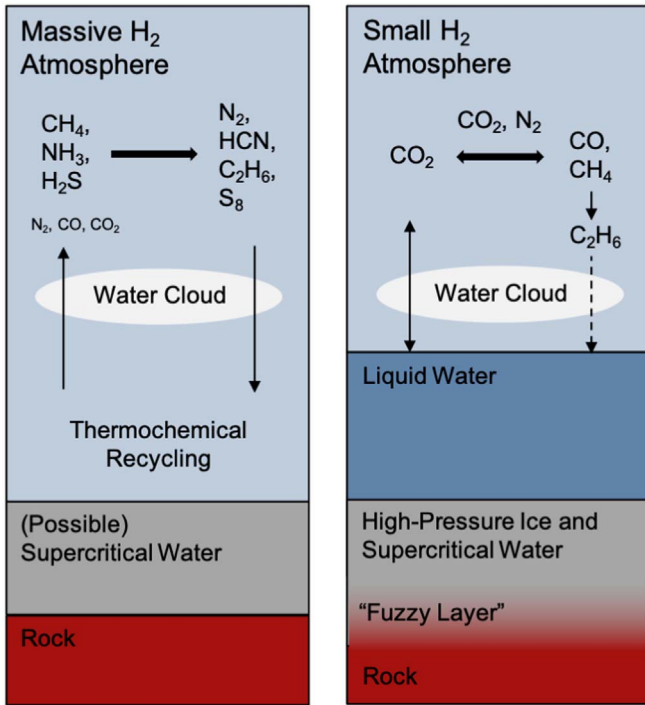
Massive $H_2$ Atmosphere

$CH_4$, $NH_3$, $H_2S$

$N_2$, HCN, $C_2H_6$, $S_8$

$N_2$, CO, $CO_2$

Water Cloud

Thermochemical Recycling

(Possible) Supercritical Water

Rock

Small $H_2$ Atmosphere

$CO_2$, $N_2$

$CO_2$

CO, $CH_4$

$C_2H_6$

Water Cloud

Liquid Water

High-Pressure Ice and Supercritical Water

“Fuzzy Layer”

Rock